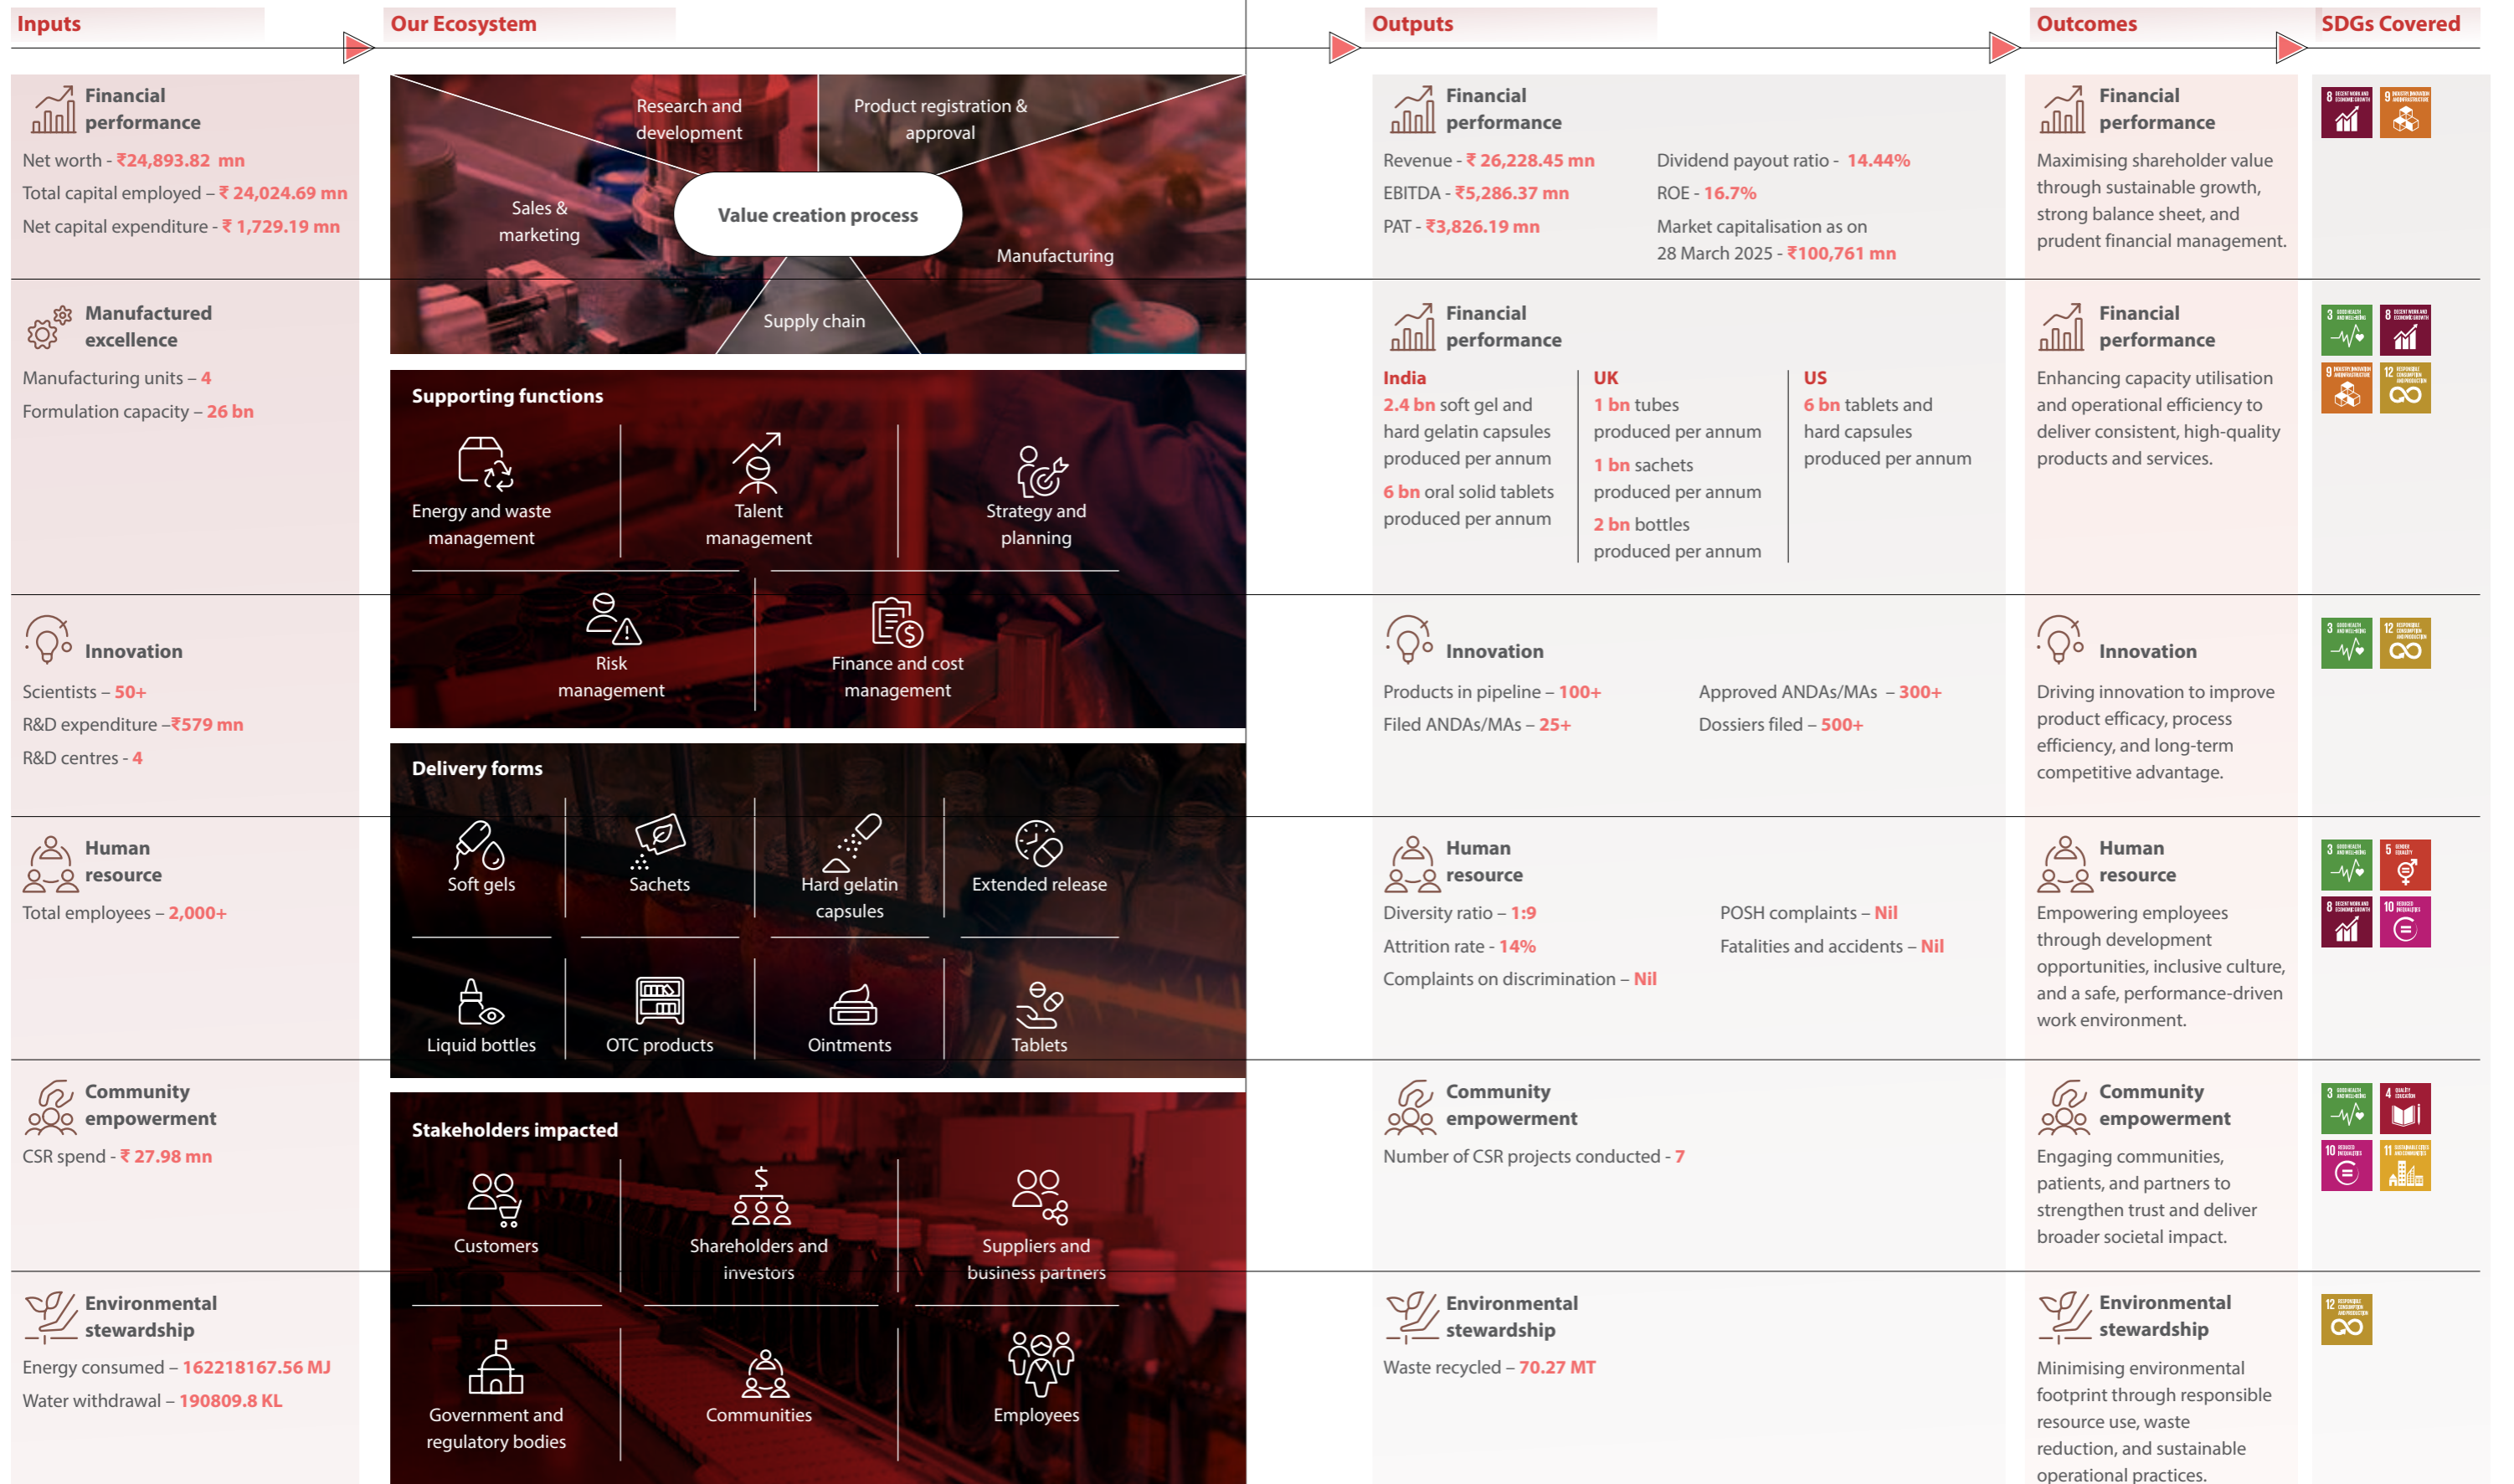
Inputs

Our Ecosystem

Outputs

Outcomes

SDGs Covered

Financial performance

Net worth - ₹24,893.82 mn

Total capital employed – ₹ 24,024.69 mn

Net capital expenditure - ₹ 1,729.19 mn

Research and development

Product registration & approval

Sales & marketing

Value creation process

Manufacturing

Supply chain

Financial performance

Revenue - ₹ 26,228.45 mn

EBITDA - ₹5,286.37 mn

PAT - ₹3,826.19 mn

Dividend payout ratio - 14.44%

ROE - 16.7%

Market capitalisation as on 28 March 2025 - ₹100,761 mn

Financial performance

Maximising shareholder value through sustainable growth, strong balance sheet, and prudent financial management.

Manufactured excellence

Manufacturing units – 4

Formulation capacity – 26 bn

Supporting functions

Energy and waste management

Talent management

Strategy and planning

Risk management

Finance and cost management

Financial performance

India
2.4 bn soft gel and hard gelatin capsules produced per annum
6 bn oral solid tablets produced per annum

UK
1 bn tubes produced per annum
1 bn sachets produced per annum
2 bn bottles produced per annum

US
6 bn tablets and hard capsules produced per annum

Financial performance

Enhancing capacity utilisation and operational efficiency to deliver consistent, high-quality products and services.

Innovation

Scientists – 50+

R&D expenditure –₹579 mn

R&D centres - 4

Delivery forms

Soft gels

Sachets

Hard gelatin capsules

Extended release

Liquid bottles

OTC products

Ointments

Tablets

Innovation

Products in pipeline – 100+

Filed ANDAs/MAs – 25+

Approved ANDAs/MAs – 300+

Dossiers filed – 500+

Innovation

Driving innovation to improve product efficacy, process efficiency, and long-term competitive advantage.

Human resource

Total employees – 2,000+

Human resource

Diversity ratio – 1:9

Attrition rate - 14%

Complaints on discrimination – Nil

POSH complaints – Nil

Fatalities and accidents – Nil

Human resource

Empowering employees through development opportunities, inclusive culture, and a safe, performance-driven work environment.

Community empowerment

CSR spend - ₹ 27.98 mn

Stakeholders impacted

Customers

Shareholders and investors

Suppliers and business partners

Government and regulatory bodies

Communities

Employees

Community empowerment

Number of CSR projects conducted - 7

Community empowerment

Engaging communities, patients, and partners to strengthen trust and deliver broader societal impact.

Environmental stewardship

Energy consumed – 162218167.56 MJ

Water withdrawal – 190809.8 KL

Environmental stewardship

Waste recycled – 70.27 MT

Environmental stewardship

Minimising environmental footprint through responsible resource use, waste reduction, and sustainable operational practices.